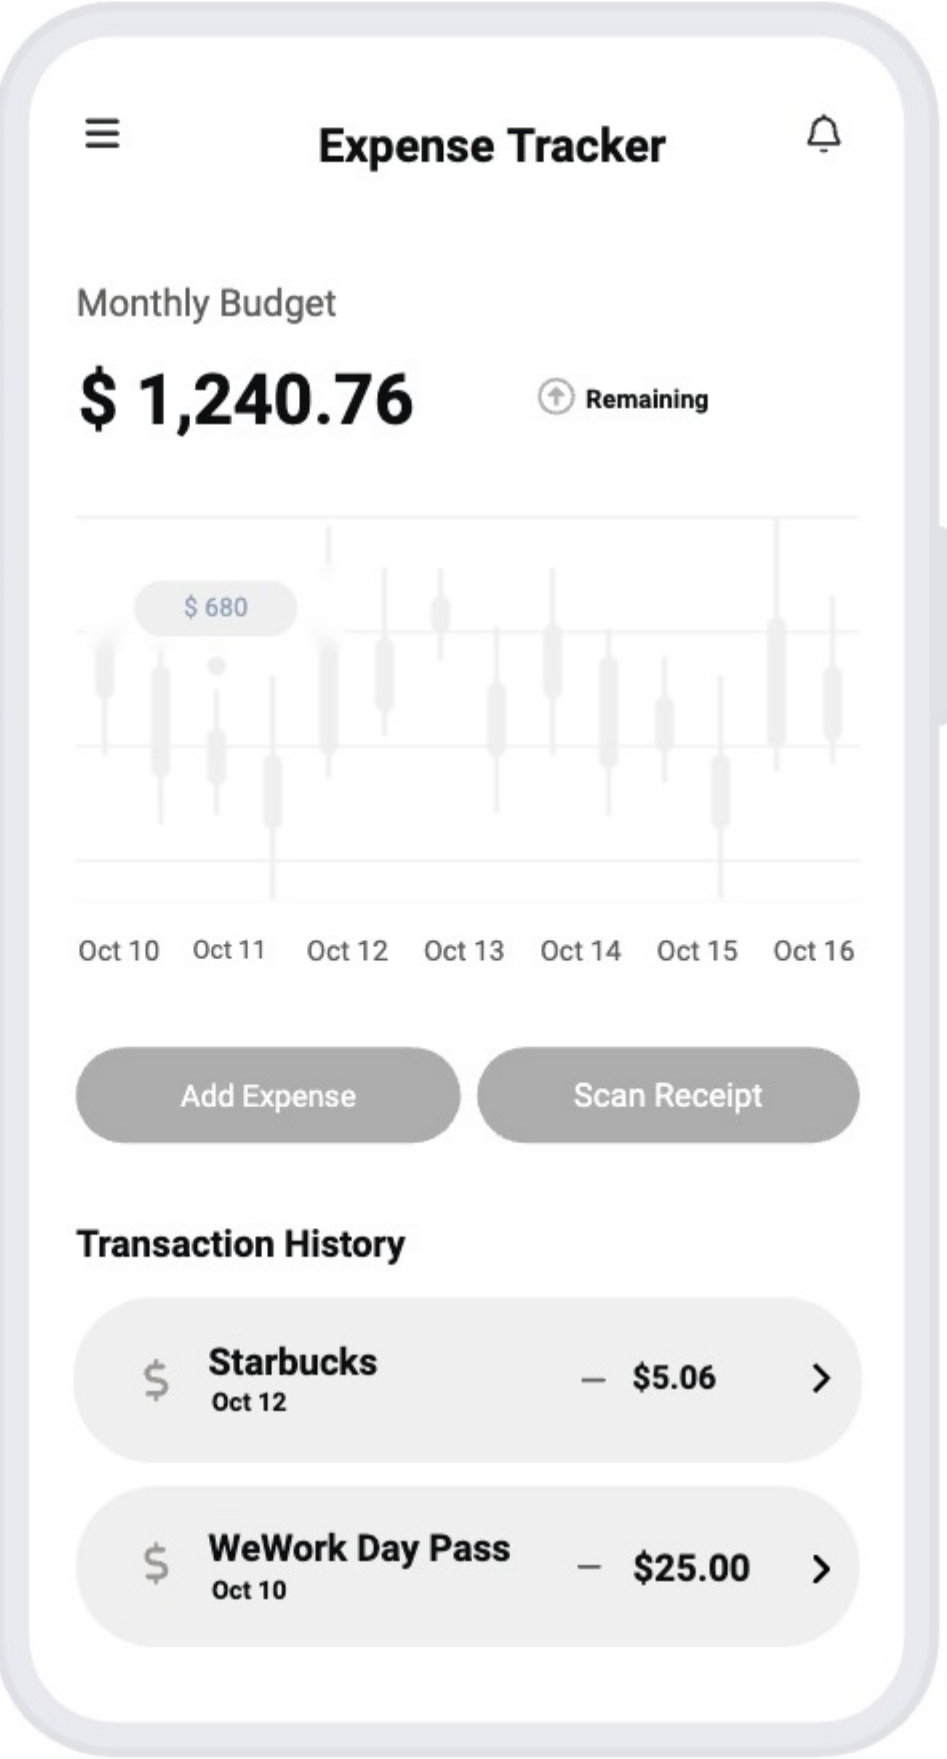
Expense Tracker

Monthly Budget

$ 1,240.76

Remaining

$ 680

Oct 10 Oct 11 Oct 12 Oct 13 Oct 14 Oct 15 Oct 16

Add Expense

Scan Receipt

Transaction History

$ Starbucks
Oct 12
– $5.06

$ WeWork Day Pass
Oct 10
– $25.00